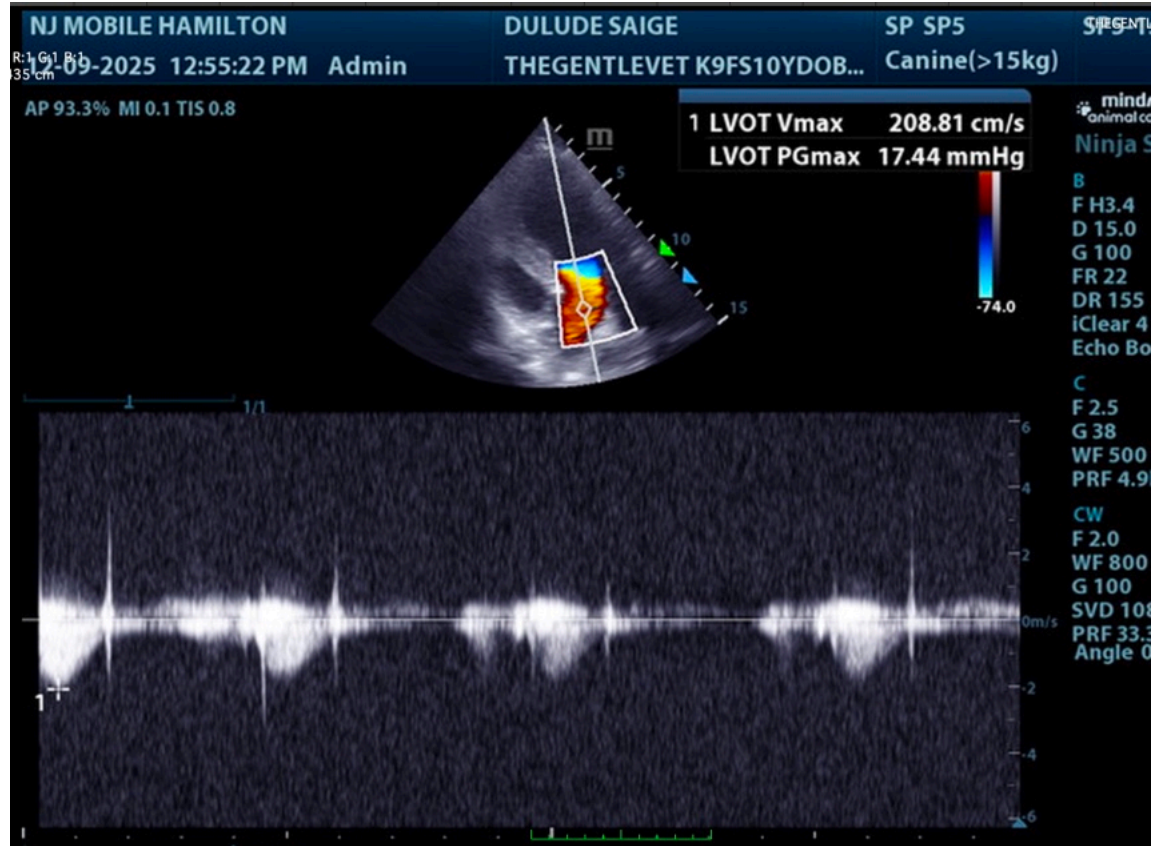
NJ MOBILE HAMILTON
R:1 G:1 B:1
35 cm
12-09-2025 12:55:22 PM Admin

DULUDE SAIGE
THEGENTLEVET K9FS10YDOB...

SP SP5
Canine(>15kg)

SP5-1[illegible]
THEGENTL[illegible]

AP 93.3% MI 0.1 TIS 0.8

1 LVOT Vmax 208.81 cm/s
LVOT PGmax 17.44 mmHg

m
5
10
15
-74.0
1/1

mind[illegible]
animal c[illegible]
Ninja S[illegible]

B
F H3.4
D 15.0
G 100
FR 22
DR 155
iClear 4
Echo Bo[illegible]

C
F 2.5
G 38
WF 500
PRF 4.9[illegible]

CW
F 2.0
WF 800
G 100
SVD 108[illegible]
PRF 33.3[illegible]
Angle 0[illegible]

6
4
2
0m/s
-2
-4
-6
1